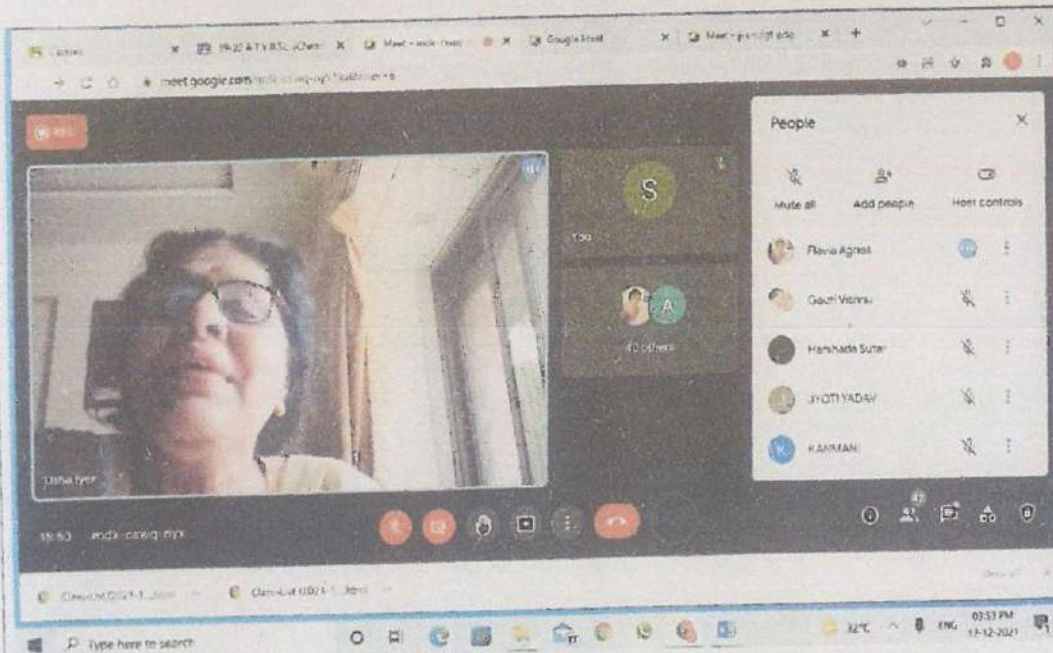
Classes
Google Meet
meet.google.com
REC
S
You
A
40 others
Usha Iyer
15:50
People
Mute all
Add people
Host controls
Flavia Agnes
Gauri Vishnu
Harshada Sutar
JYOTI YADAV
K
KANMANI
Type here to search
32°C
ENG
03:33 PM
13-12-2021